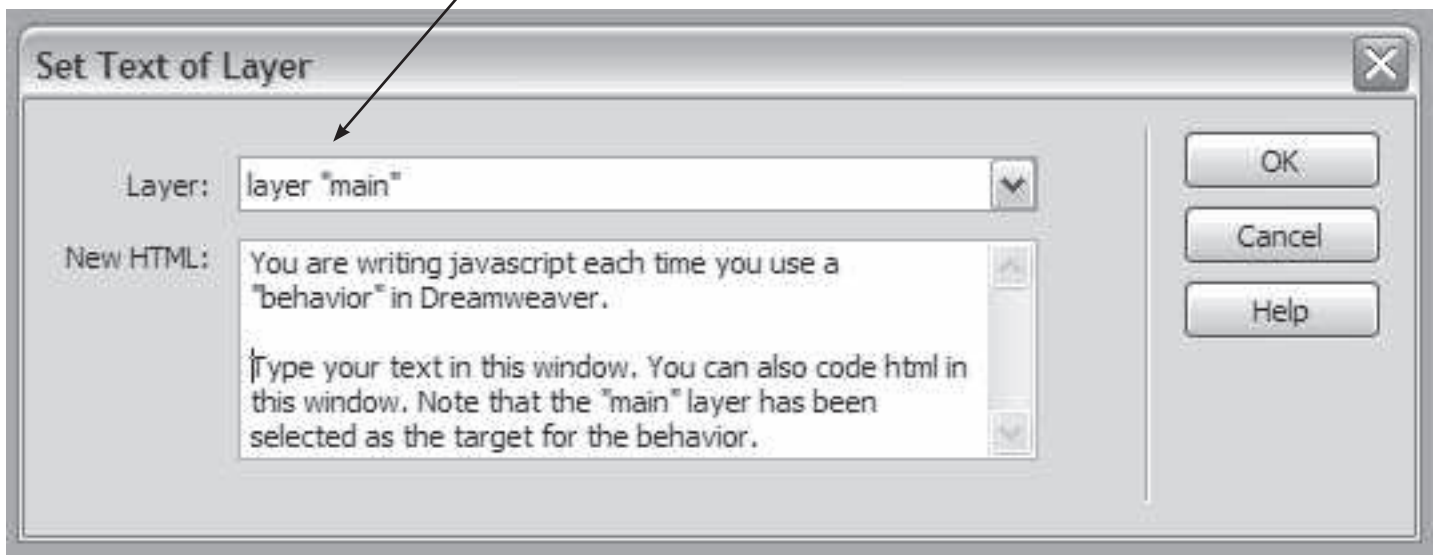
Set Text of Layer

Layer: layer "main"

New HTML: You are writing javascript each time you use a "behavior" in Dreamweaver.

Type your text in this window. You can also code html in this window. Note that the "main" layer has been selected as the target for the behavior.

OK

Cancel

Help